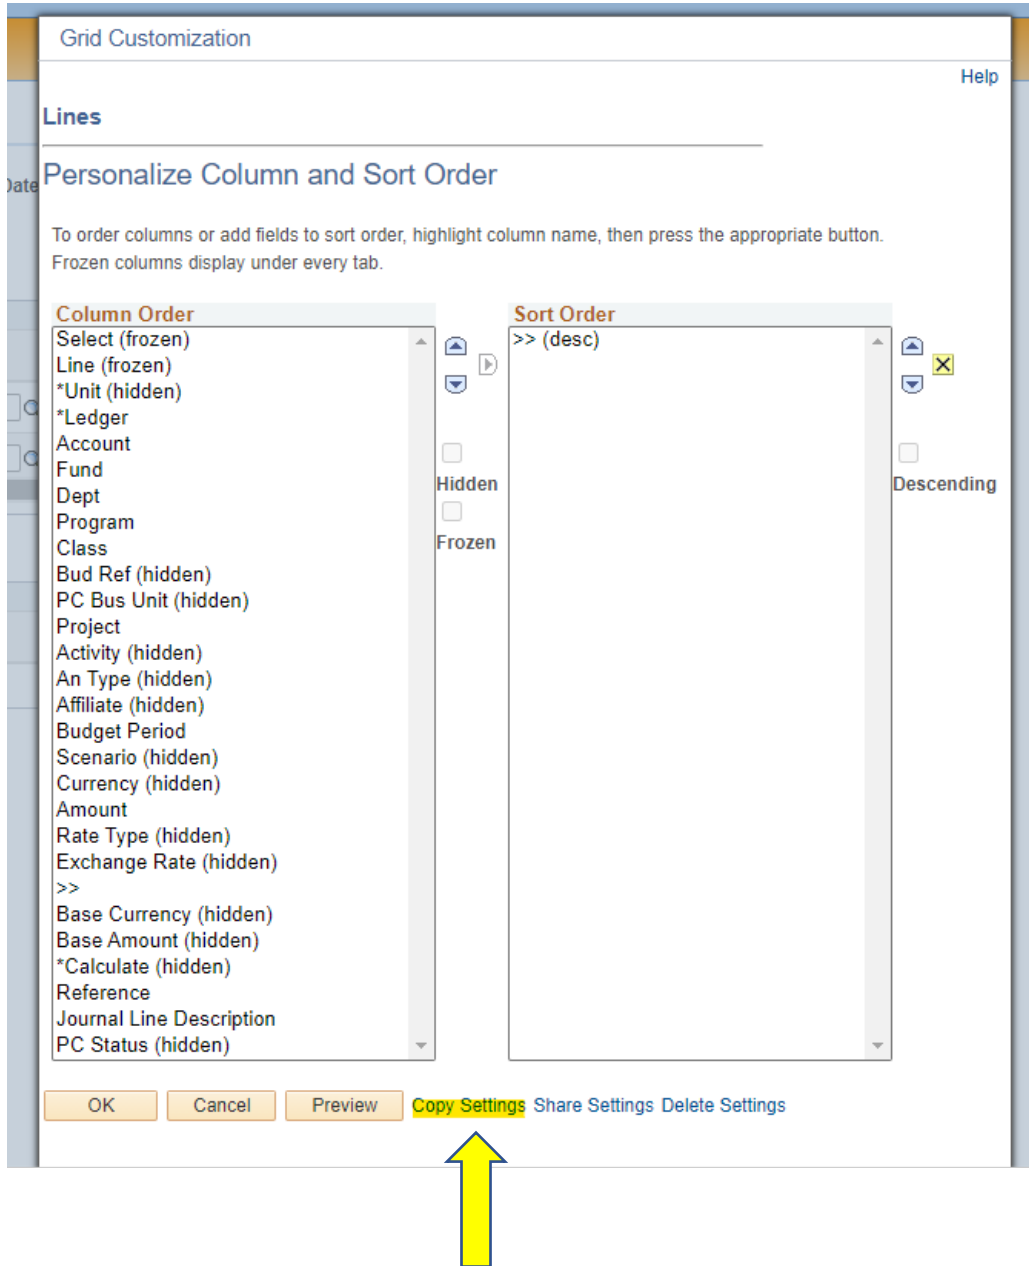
Grid Customization

Help

Lines

Personalize Column and Sort Order

To order columns or add fields to sort order, highlight column name, then press the appropriate button. Frozen columns display under every tab.

Column Order
Select (frozen)
Line (frozen)
*Unit (hidden)
*Ledger
Account
Fund
Dept
Program
Class
Bud Ref (hidden)
PC Bus Unit (hidden)
Project
Activity (hidden)
An Type (hidden)
Affiliate (hidden)
Budget Period
Scenario (hidden)
Currency (hidden)
Amount
Rate Type (hidden)
Exchange Rate (hidden)
>>
Base Currency (hidden)
Base Amount (hidden)
*Calculate (hidden)
Reference
Journal Line Description
PC Status (hidden)

Hidden

Frozen

Sort Order
>> (desc)

Descending

OK Cancel Preview Copy Settings Share Settings Delete Settings